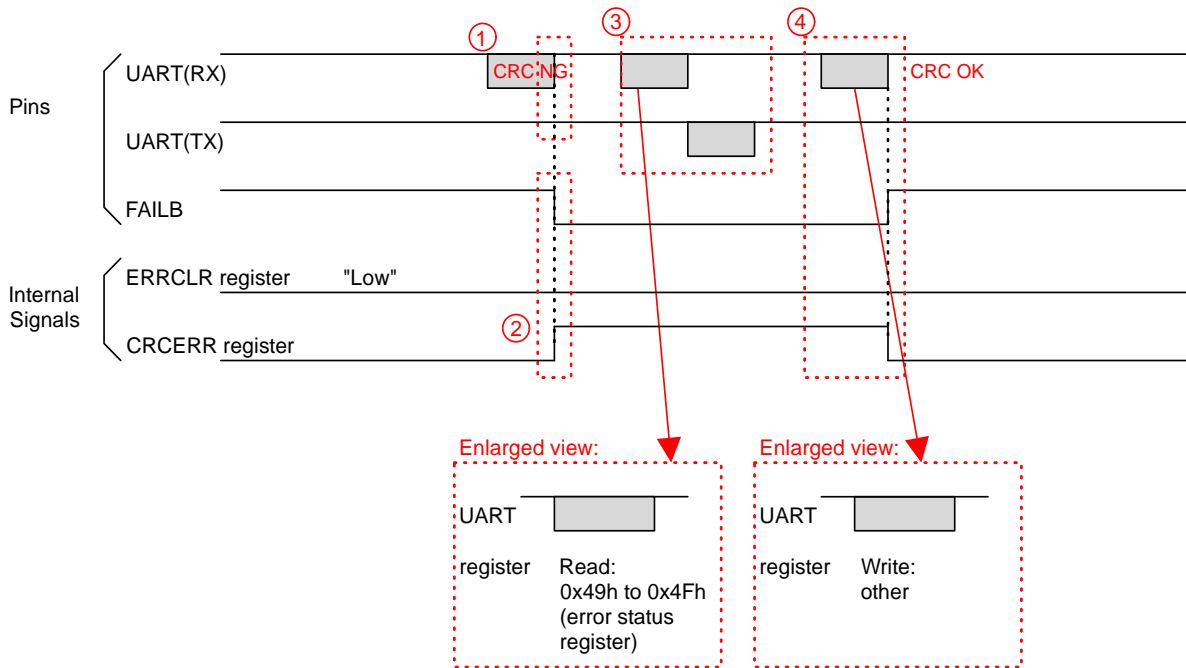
①
③
④

Pins

UART(RX)
CRC NG
CRC OK

UART(TX)

FAILB

Internal Signals

ERRCLR register "Low"

②
CRCERR register

Enlarged view:
UART
register
Read:
0x49h to 0x4Fh
(error status register)

Enlarged view:
UART
register
Write:
other